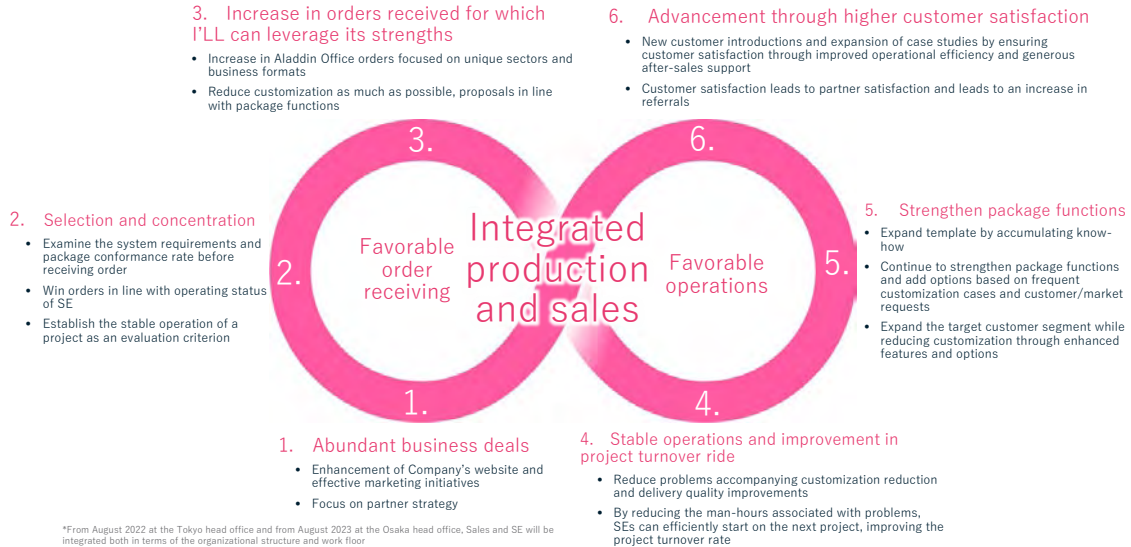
3. Increase in orders received for which I'LL can leverage its strengths

• Increase in Aladdin Office orders focused on unique sectors and business formats
• Reduce customization as much as possible, proposals in line with package functions

6. Advancement through higher customer satisfaction

• New customer introductions and expansion of case studies by ensuring customer satisfaction through improved operational efficiency and generous after-sales support
• Customer satisfaction leads to partner satisfaction and leads to an increase in referrals

3.

6.

2. Selection and concentration

• Examine the system requirements and package conformance rate before receiving order
• Win orders in line with operating status of SE
• Establish the stable operation of a project as an evaluation criterion

2.

Favorable order receiving

Integrated production and sales

Favorable operations

5.

5. Strengthen package functions

• Expand template by accumulating know-how
• Continue to strengthen package functions and add options based on frequent customization cases and customer/market requests
• Expand the target customer segment while reducing customization through enhanced features and options

1.

4.

1. Abundant business deals

• Enhancement of Company's website and effective marketing initiatives
• Focus on partner strategy

4. Stable operations and improvement in project turnover ride

• Reduce problems accompanying customization reduction and delivery quality improvements
• By reducing the man-hours associated with problems, SEs can efficiently start on the next project, improving the project turnover rate

*From August 2022 at the Tokyo head office and from August 2023 at the Osaka head office, Sales and SE will be integrated both in terms of the organizational structure and work floor